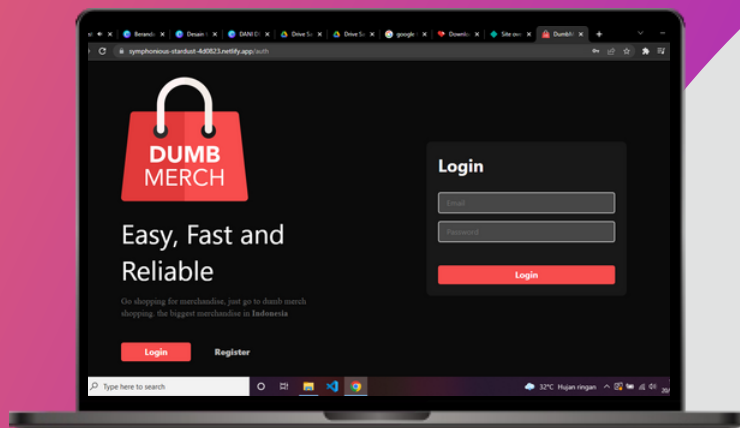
Berand Desain DANI D Drive S Drive S google Downl Site ov DumbM

symphonious-stardust-4d0823.netlify.app/auth

DUMB MERCH

Easy, Fast and Reliable

Go shopping for merchandise, just go to dumb merch shopping. the biggest merchandise in Indonesia

Login

Register

Login

Email

Password

Login

Type here to search

32°C Hujan ringan